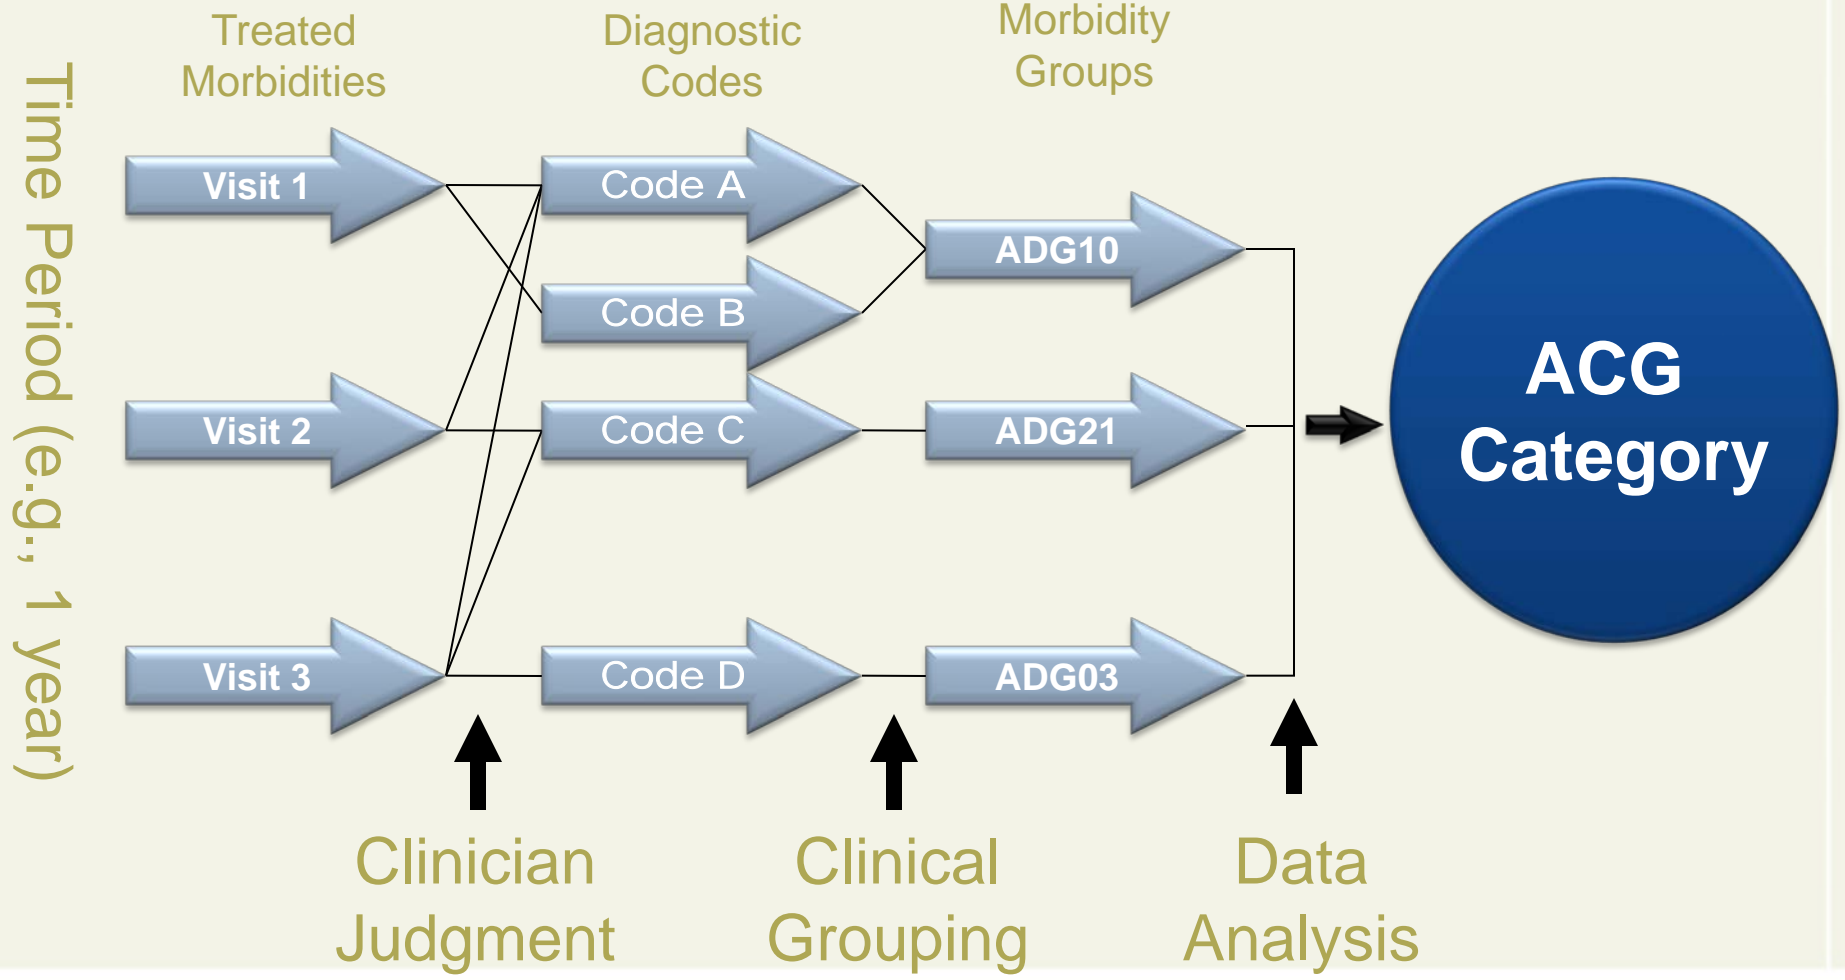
Time Period (e.g., 1 year)

Treated Morbidities

Diagnostic Codes

Morbidity Groups

Visit 1

Visit 2

Visit 3

Code A

Code B

Code C

Code D

ADG10

ADG21

ADG03

ACG Category

Clinician Judgment

Clinical Grouping

Data Analysis